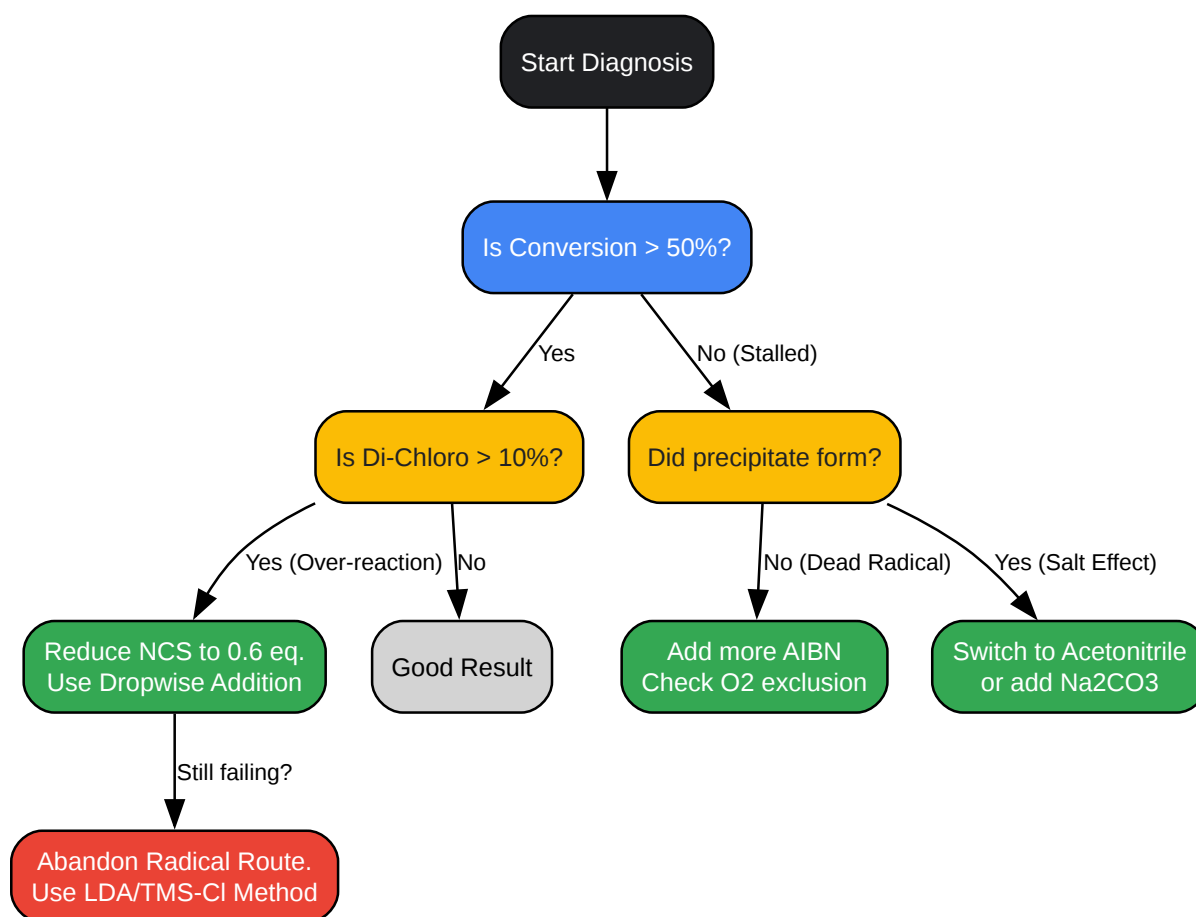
Start Diagnosis

Is Conversion > 50%?

Yes

No (Stalled)

Is Di-Chloro > 10%?

Did precipitate form?

Yes (Over-reaction)

No

No (Dead Radical)

Yes (Salt Effect)

Reduce NCS to 0.6 eq.
Use Dropwise Addition

Good Result

Add more AIBN
Check O2 exclusion

Switch to Acetonitrile
or add Na2CO3

Still failing?

Abandon Radical Route.
Use LDA/TMS-Cl Method